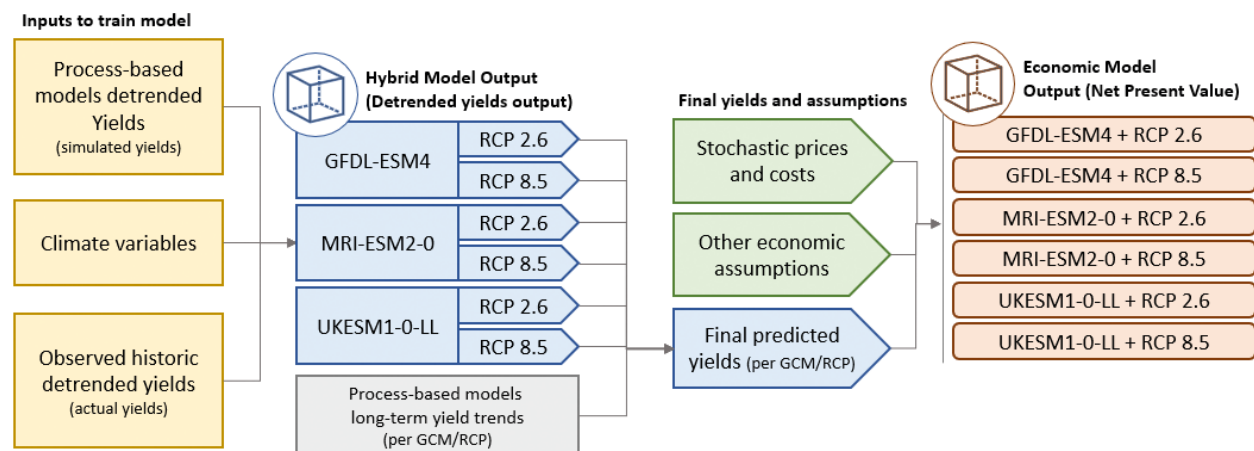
Inputs to train model

Process-based models detrended Yields (simulated yields)

Climate variables

Observed historic detrended yields (actual yields)

Hybrid Model Output (Detrended yields output)

GFDL-ESM4
RCP 2.6
RCP 8.5

MRI-ESM2-0
RCP 2.6
RCP 8.5

UKESM1-0-LL
RCP 2.6
RCP 8.5

Process-based models long-term yield trends (per GCM/RCP)

Final yields and assumptions

Stochastic prices and costs

Other economic assumptions

Final predicted yields (per GCM/RCP)

Economic Model Output (Net Present Value)

GFDL-ESM4 + RCP 2.6

GFDL-ESM4 + RCP 8.5

MRI-ESM2-0 + RCP 2.6

MRI-ESM2-0 + RCP 8.5

UKESM1-0-LL + RCP 2.6

UKESM1-0-LL + RCP 8.5